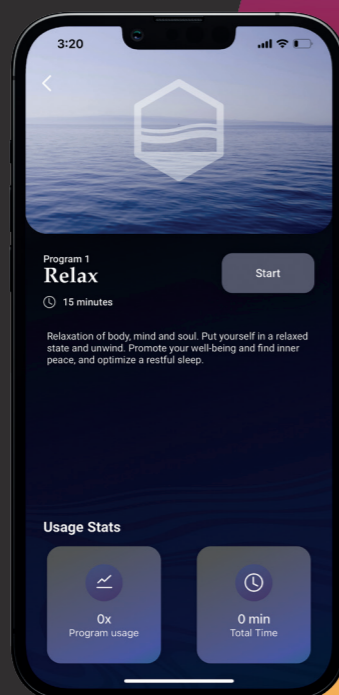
3:20

Program 1
Relax

15 minutes

Start

Relaxation of body, mind and soul. Put yourself in a relaxed state and unwind. Promote your well-being and find inner peace, and optimize a restful sleep.

Usage Stats

0x
Program usage

0 min
Total Time